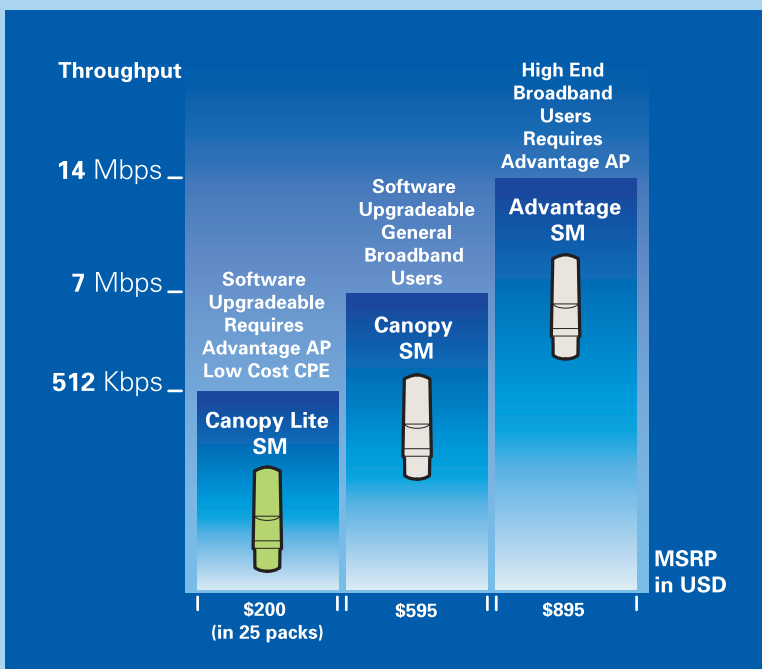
Throughput

14 Mbps

7 Mbps

512 Kbps

Software Upgradeable Requires Advantage AP Low Cost CPE

Canopy Lite SM

Software Upgradeable General Broadband Users

Canopy SM

High End Broadband Users Requires Advantage AP

Advantage SM

MSRP in USD

$200 (in 25 packs)

$595

$895